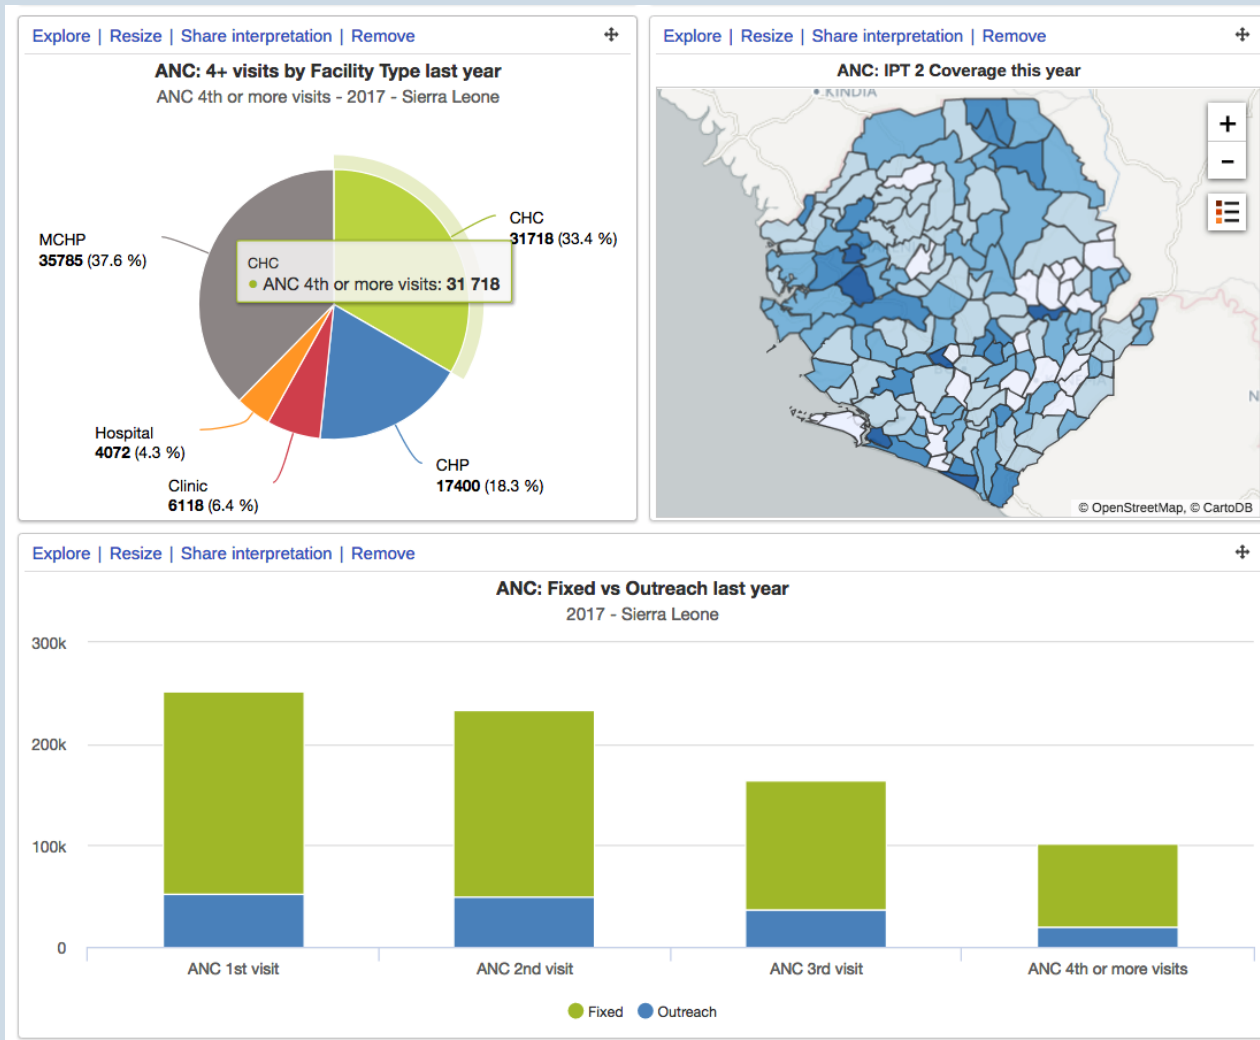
Explore | Resize | Share interpretation | Remove

ANC: 4+ visits by Facility Type last year
ANC 4th or more visits - 2017 - Sierra Leone

MCHP
35785 (37.6 %)

CHC
31718 (33.4 %)

CHC
ANC 4th or more visits: 31 718

Hospital
4072 (4.3 %)

Clinic
6118 (6.4 %)

CHP
17400 (18.3 %)

Explore | Resize | Share interpretation | Remove

ANC: IPT 2 Coverage this year

KINDIA

+
-

N

© OpenStreetMap, © CartoDB

Explore | Resize | Share interpretation | Remove

ANC: Fixed vs Outreach last year
2017 - Sierra Leone

300k
200k
100k
0

ANC 1st visit
ANC 2nd visit
ANC 3rd visit
ANC 4th or more visits

Fixed
Outreach